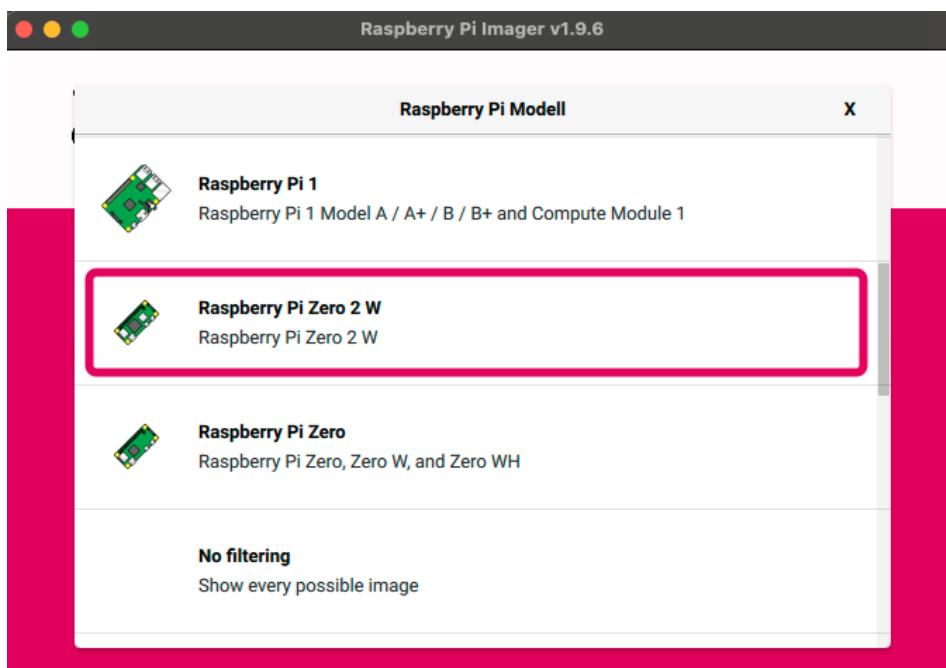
Raspberry Pi Imager v1.9.6

Raspberry Pi Modell

X

Raspberry Pi 1
Raspberry Pi 1 Model A / A+ / B / B+ and Compute Module 1

Raspberry Pi Zero 2 W
Raspberry Pi Zero 2 W

Raspberry Pi Zero
Raspberry Pi Zero, Zero W, and Zero WH

No filtering
Show every possible image